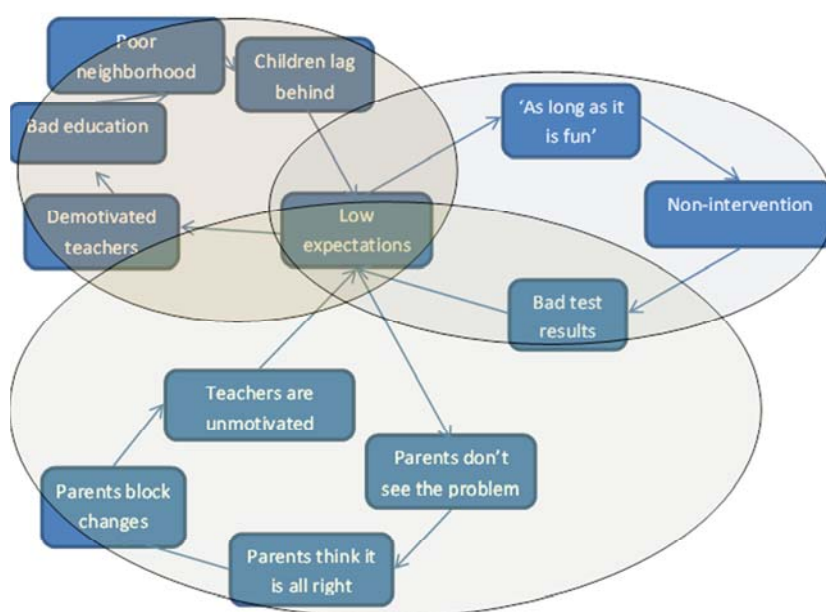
Poor neighborhood

Children lag behind

Bad education

'As long as it is fun'

Demotivated teachers

Low expectations

Non-intervention

Bad test results

Teachers are unmotivated

Parents don't see the problem

Parents block changes

Parents think it is all right